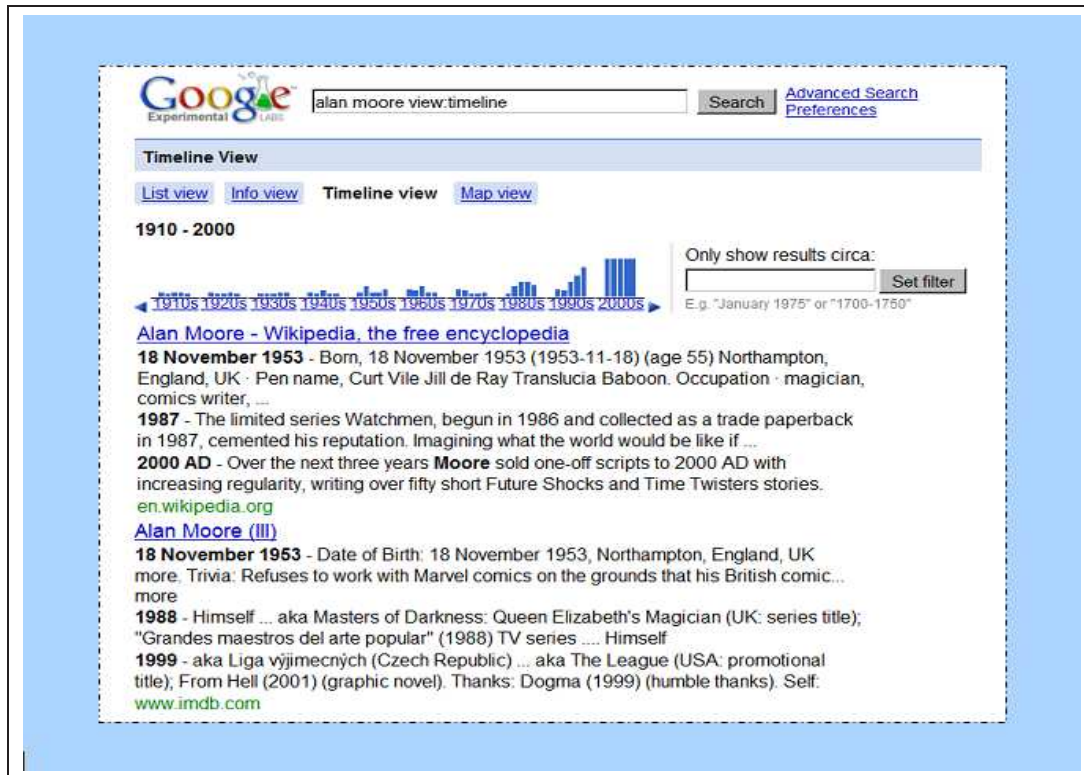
Google Experimental LABS

alan moore view:timeline

Search

Advanced Search
Preferences

Timeline View

List view Info view Timeline view Map view

1910 - 2000

1910s 1920s 1930s 1940s 1950s 1960s 1970s 1980s 1990s 2000s

Only show results circa:

Set filter

E.g. "January 1975" or "1700-1750"

Alan Moore - Wikipedia, the free encyclopedia

**18 November 1953** - Born, 18 November 1953 (1953-11-18) (age 55) Northampton, England, UK · Pen name, Curt Vile Jill de Ray Translucia Baboon. Occupation · magician, comics writer, ...

**1987** - The limited series Watchmen, begun in 1986 and collected as a trade paperback in 1987, cemented his reputation. Imagining what the world would be like if ...

**2000 AD** - Over the next three years **Moore** sold one-off scripts to 2000 AD with increasing regularity, writing over fifty short Future Shocks and Time Twisters stories.

en.wikipedia.org

Alan Moore (III)

**18 November 1953** - Date of Birth: 18 November 1953, Northampton, England, UK more. Trivia: Refuses to work with Marvel comics on the grounds that his British comic... more

**1988** - Himself ... aka Masters of Darkness: Queen Elizabeth's Magician (UK: series title); "Grandes maestros del arte popular" (1988) TV series .... Himself

**1999** - aka Liga výjimečných (Czech Republic) ... aka The League (USA: promotional title); From Hell (2001) (graphic novel). Thanks: Dogma (1999) (humble thanks). Self:

www.imdb.com